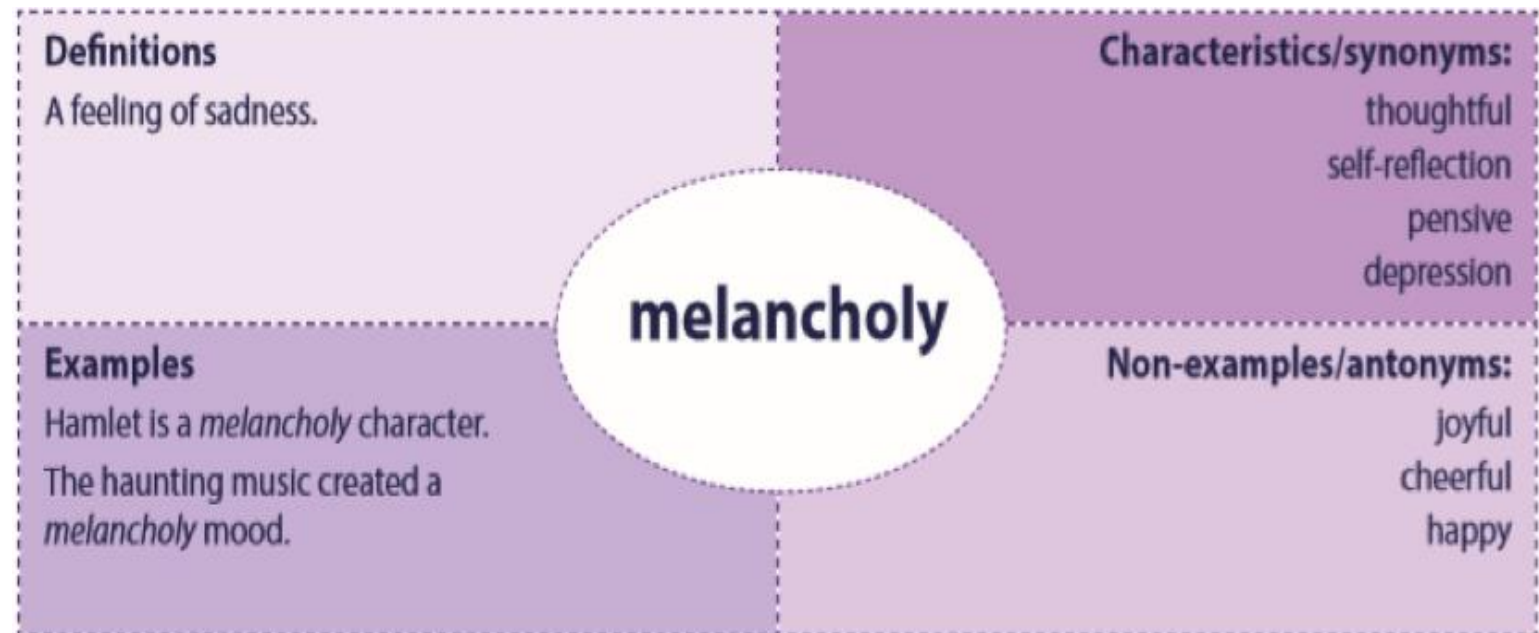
Definitions
A feeling of sadness.

Characteristics/synonyms:
thoughtful
self-reflection
pensive
depression

melancholy

Examples
Hamlet is a *melancholy* character.
The haunting music created a *melancholy* mood.

Non-examples/antonyms:
joyful
cheerful
happy